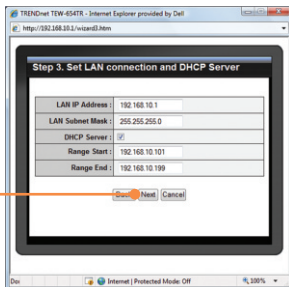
TRENDnet TEW-654TR - Internet Explorer provided by Dell

http://192.168.10.1/wizard3.htm

Step 3. Set LAN connection and DHCP Server

| LAN IP Address : | 192.168.10.1 |
|---|---|
| LAN Subnet Mask : | 255.255.255.0 |
| DHCP Server : | ☑ |
| Range Start : | 192.168.10.101 |
| Range End : | 192.168.10.199 |

Back Next Cancel

Don

Internet | Protected Mode: Off

100%